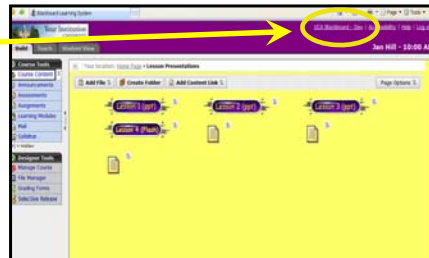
Blackboard Learning System

Your Institution

Page Tools

VCU Blackboard - Dev | Accessibility | Help | Log out

Build Teach Student View

Jan Hill - 10:00 A

Course Tools

Course Content

Announcements

Assessments

Assignments

Learning Modules

Mail

Syllabus

Designer Tools

Manage Course

File Manager

Grading Forms

Selective Release

Your location: Home Page > Lesson Presentations

Add File | Create Folder | Add Content Link

Page Options

Lesson 1 (ppt)

Lesson 2 (ppt)

Lesson 3 (ppt)

Lesson 4 (Flash)